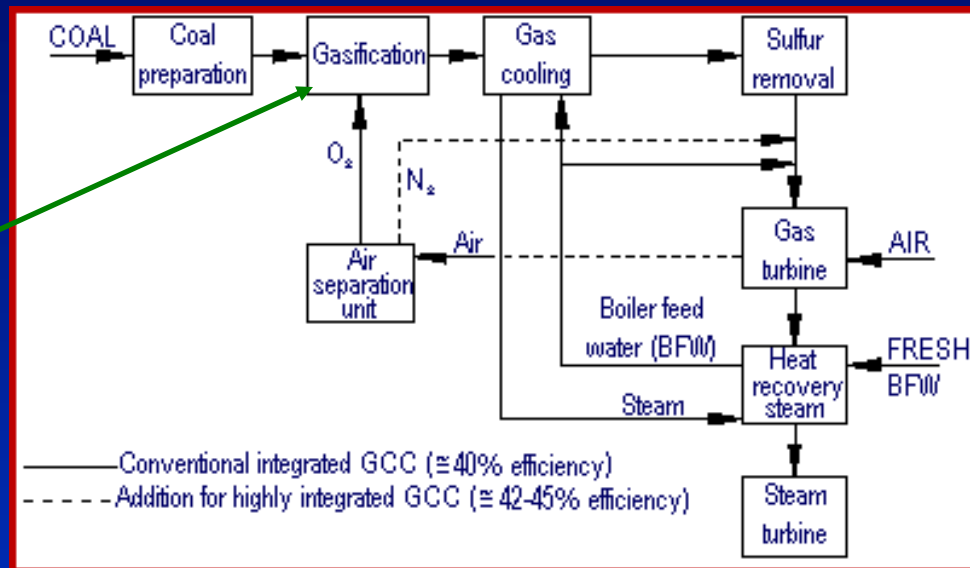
COAL

Coal preparation

Gasification

Gas cooling

Sulfur removal

$O_2$

$N_2$

Air

Air separation unit

Gas turbine

AIR

Boiler feed water (BFW)

Heat recovery steam

FRESH BFW

Steam

Steam turbine

Conventional integrated GCC (≅40% efficiency)

Addition for highly integrated GCC (≅ 42-45% efficiency)